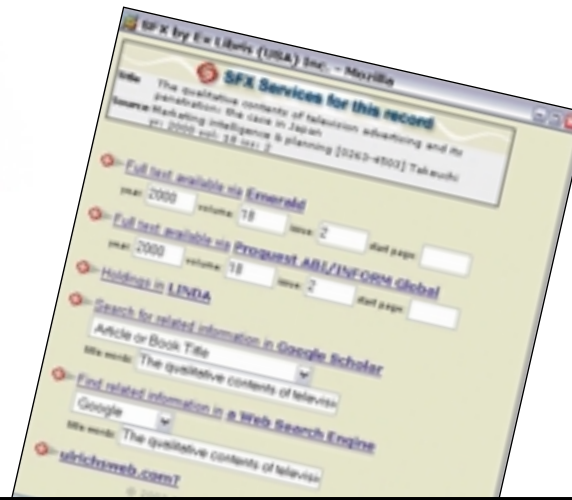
SFX by Ex Libris (USA) Inc. - Mozilla

SFX Services for this record

Title: The qualitative contents of television advertising and its penetration: the case in Japan

Source: Marketing intelligence & planning [0263-4503] Takeuchi yr: 2000 vol: 18 iss: 2

Full text available via Emerald

year: 2000 volume: 18 issue: 2 start page:

Full text available via Proquest ABI/INFORM Global

year: 2000 volume: 18 issue: 2 start page:

Holdings in LINDA

Search for related information in Google Scholar

Article or Book Title

title words: The qualitative contents of televisi

Find related information in a Web Search Engine

Google

title words: The qualitative contents of televisi

ulrichsweb.com?